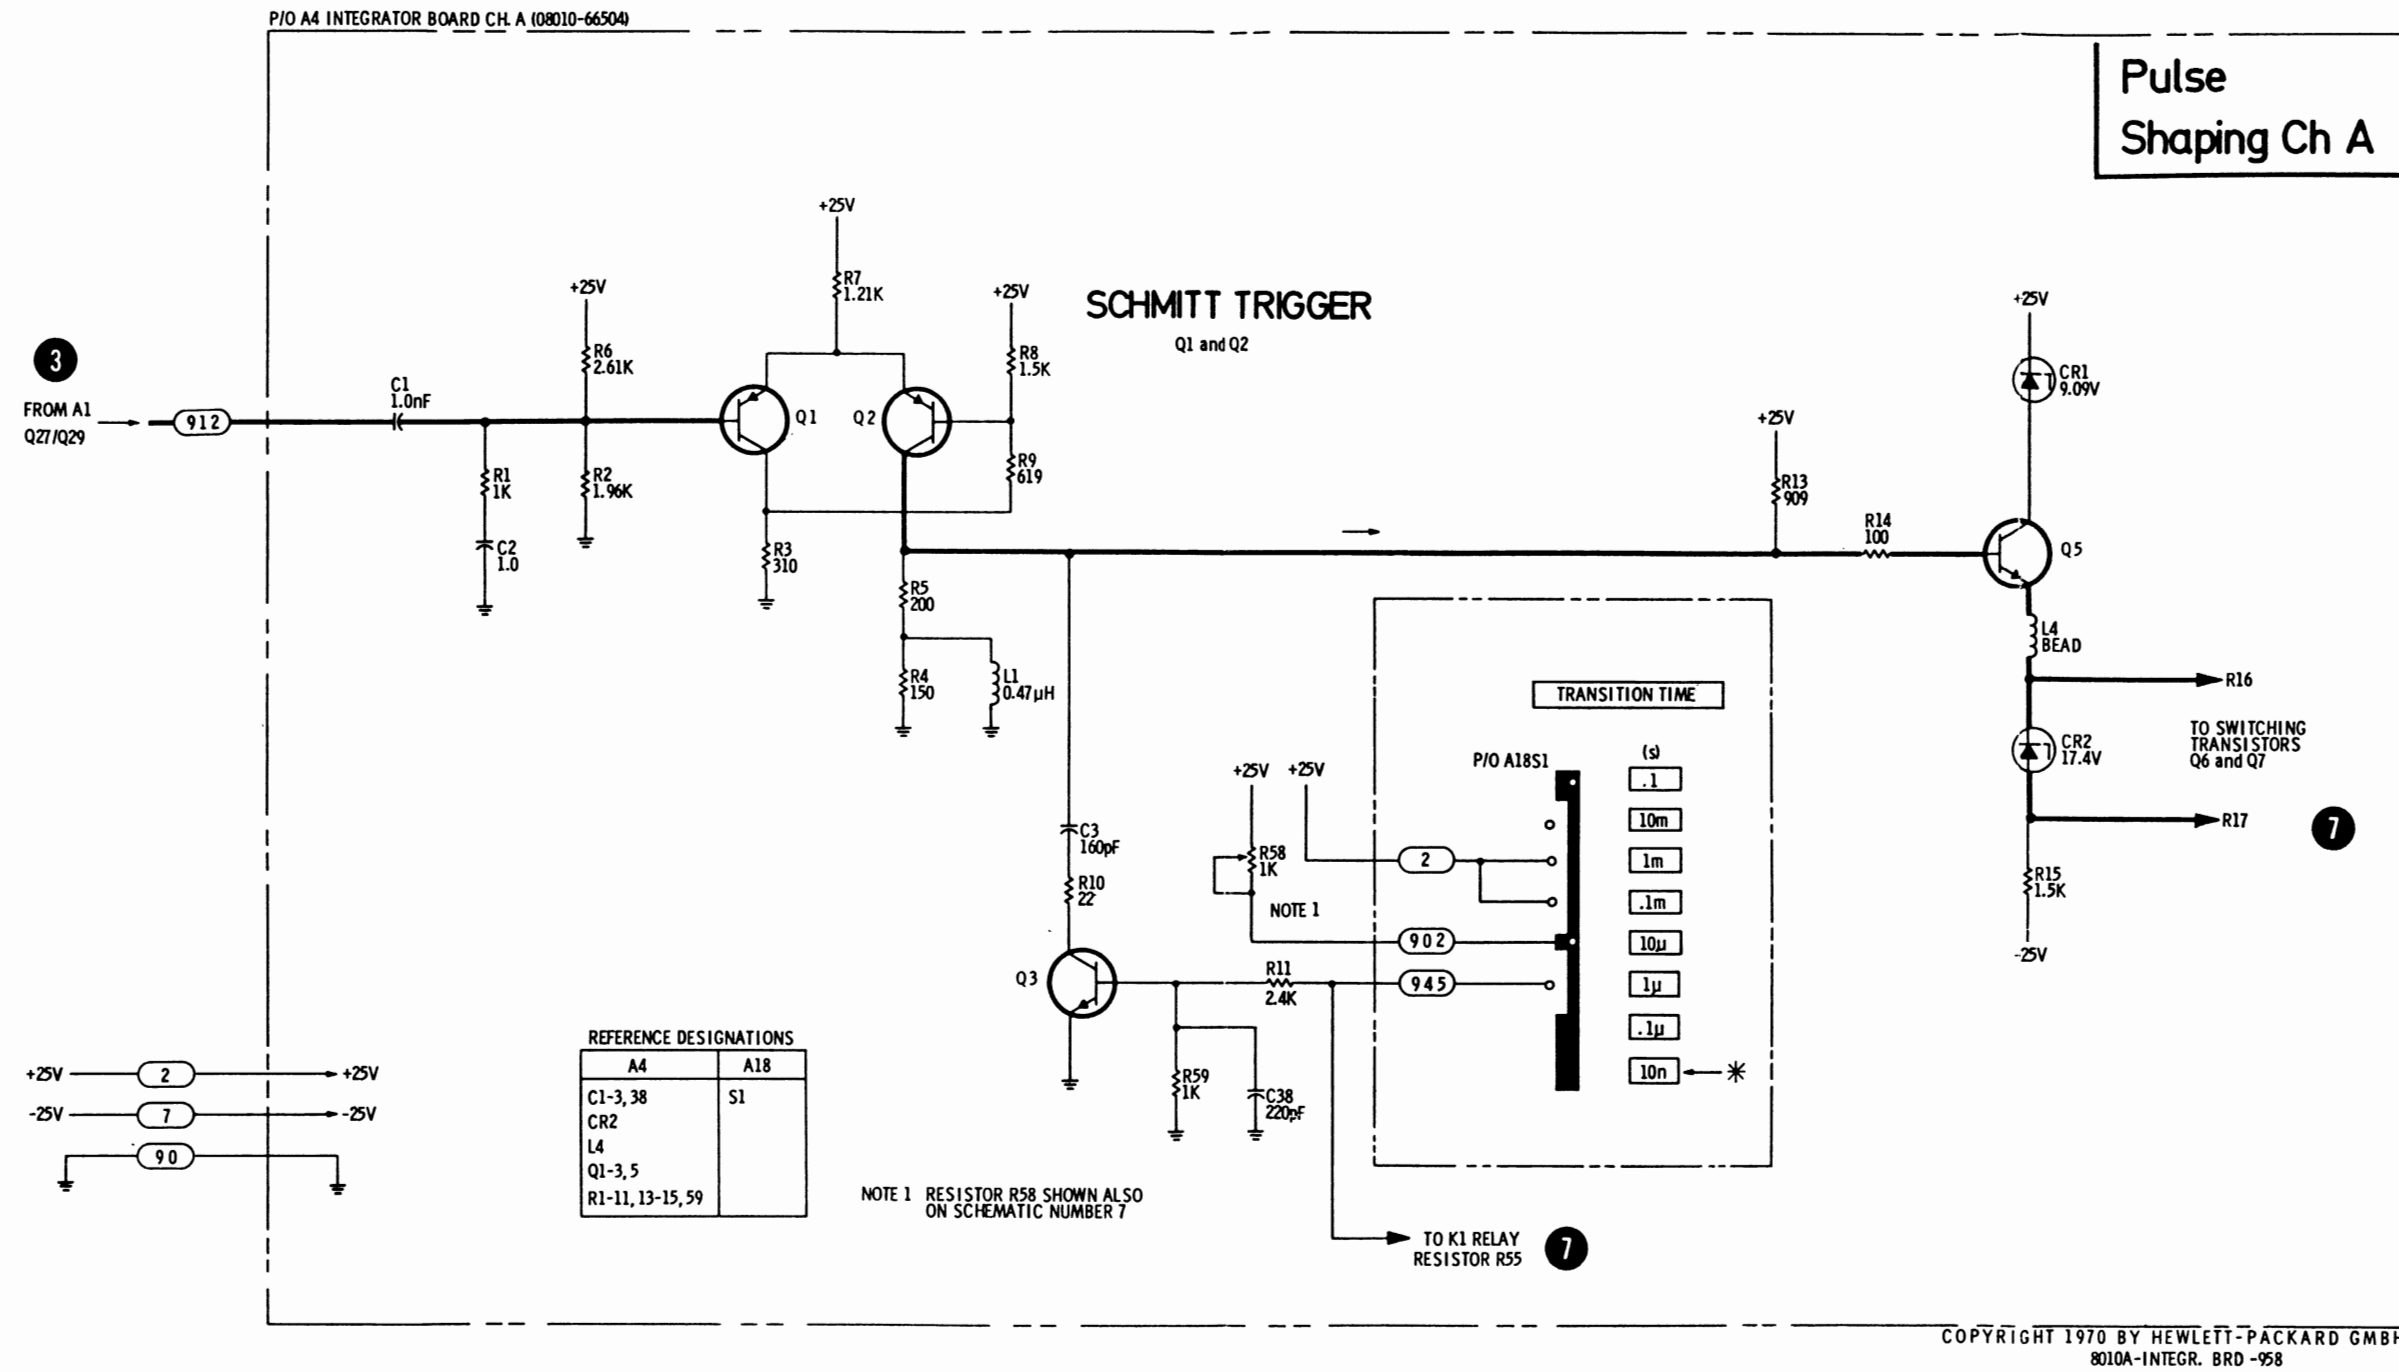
P/O A4 INTEGRATOR BOARD CH. A (08010-66504)

Pulse Shaping Ch A

SCHMITT TRIGGER
Q1 and Q2

3
FROM A1 Q27/Q29
912
C1 1.0nF
R1 1K
C2 1.0
+25V
R6 2.61K
R2 1.96K
+25V
R7 1.21K
Q1
Q2
R3 310
+25V
R8 1.5K
R9 619
R5 200
R4 150
L1 0.47μH
C3 160pF
R10 22
Q3
R11 2.4K
R59 1K
C38 220pF
+25V +25V
R58 1K
NOTE 1
2
902
945
TRANSITION TIME
P/O A18S1
(s)
.1
10m
1m
.1m
10μ
1μ
.1μ
10n
*
+25V
R13 909
R14 100
+25V
CR1 9.09V
Q5
L4 BEAD
R16
CR2 17.4V
TO SWITCHING TRANSISTORS Q6 and Q7
R17
7
R15 1.5K
-25V

+25V 2 +25V
-25V 7 -25V
90

REFERENCE DESIGNATIONS

| A4 | A18 |
|---|---|
| C1-3, 38 | S1 |
| CR2 | |
| L4 | |
| Q1-3, 5 | |
| R1-11, 13-15, 59 | |

NOTE 1 RESISTOR R58 SHOWN ALSO ON SCHEMATIC NUMBER 7

TO K1 RELAY RESISTOR R55 7

COPYRIGHT 1970 BY HEWLETT-PACKARD GMB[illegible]
8010A-INTEGR. BRD -958